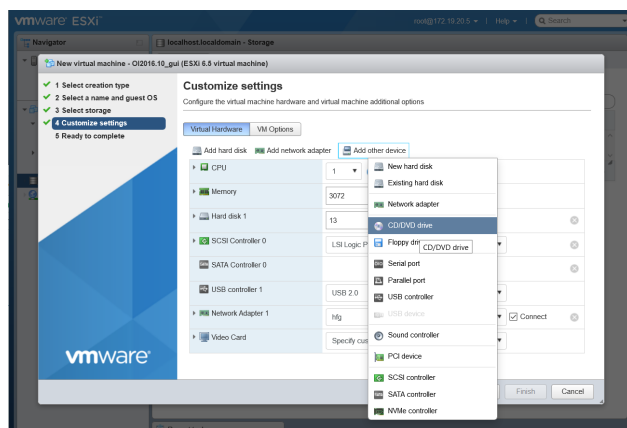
vmware® ESXi™

root@172.19.20.5 ▾ | Help ▾ | Search

Navigator

localhost.localdomain - Storage

New virtual machine - OI2016.10_gui (ESXi 6.5 virtual machine)

✔ 1 Select creation type
✔ 2 Select a name and guest OS
✔ 3 Select storage
✔ 4 Customize settings
5 Ready to complete

Customize settings

Configure the virtual machine hardware and virtual machine additional options

Virtual Hardware | VM Options

Add hard disk | Add network adapter | Add other device

CPU | 1 ▾
Memory | 3072
Hard disk 1 | 13
SCSI Controller 0 | LSI Logic P
SATA Controller 0
USB controller 1 | USB 2.0
Network Adapter 1 | hfg | Connect
Video Card | Specify cus

New hard disk
Existing hard disk
Network adapter
CD/DVD drive
Floppy dri
CD/DVD drive
Serial port
Parallel port
USB controller
USB device
Sound controller
PCI device
SCSI controller
SATA controller
NVMe controller

vmware®

Finish | Cancel